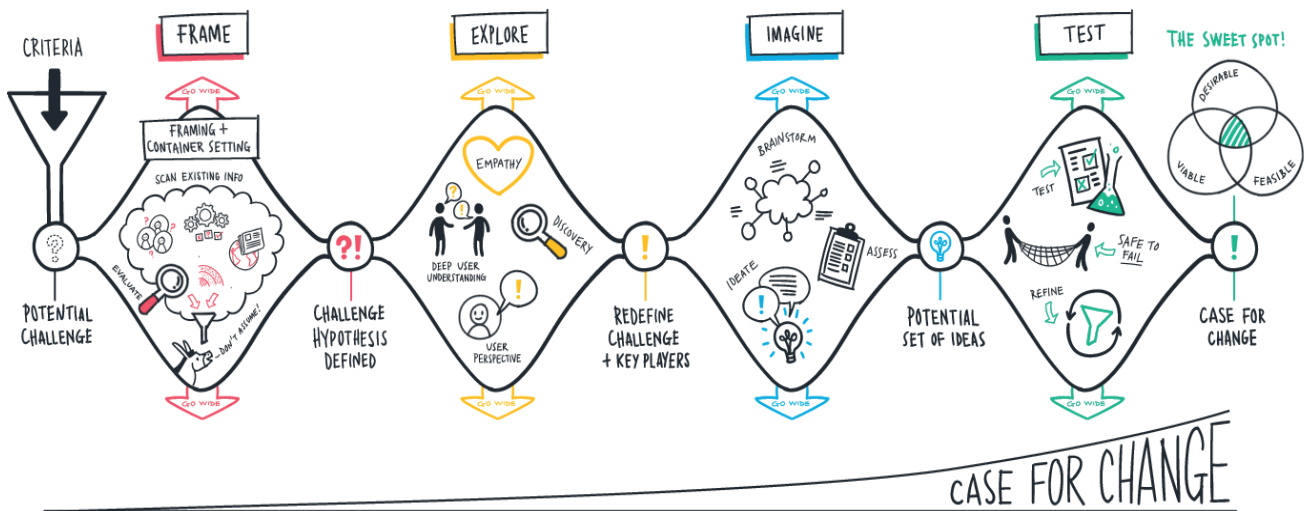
CRITERIA

FRAME

GO WIDE

FRAMING + CONTAINER SETTING

SCAN EXISTING INFO

EVALUATE

DON'T ASSUME!

GO WIDE

POTENTIAL CHALLENGE

CHALLENGE HYPOTHESIS DEFINED

EXPLORE

GO WIDE

EMPATHY

DISCOVERY

DEEP USER UNDERSTANDING

USER PERSPECTIVE

GO WIDE

REDEFINE CHALLENGE + KEY PLAYERS

IMAGINE

GO WIDE

BRAINSTORM

ASSESS

IDEATE

GO WIDE

POTENTIAL SET OF IDEAS

TEST

GO WIDE

TEST

SAFE TO FAIL

REFINE

GO WIDE

CASE FOR CHANGE

THE SWEET SPOT!

DESIRABLE

VIABLE

FEASIBLE

CASE FOR CHANGE